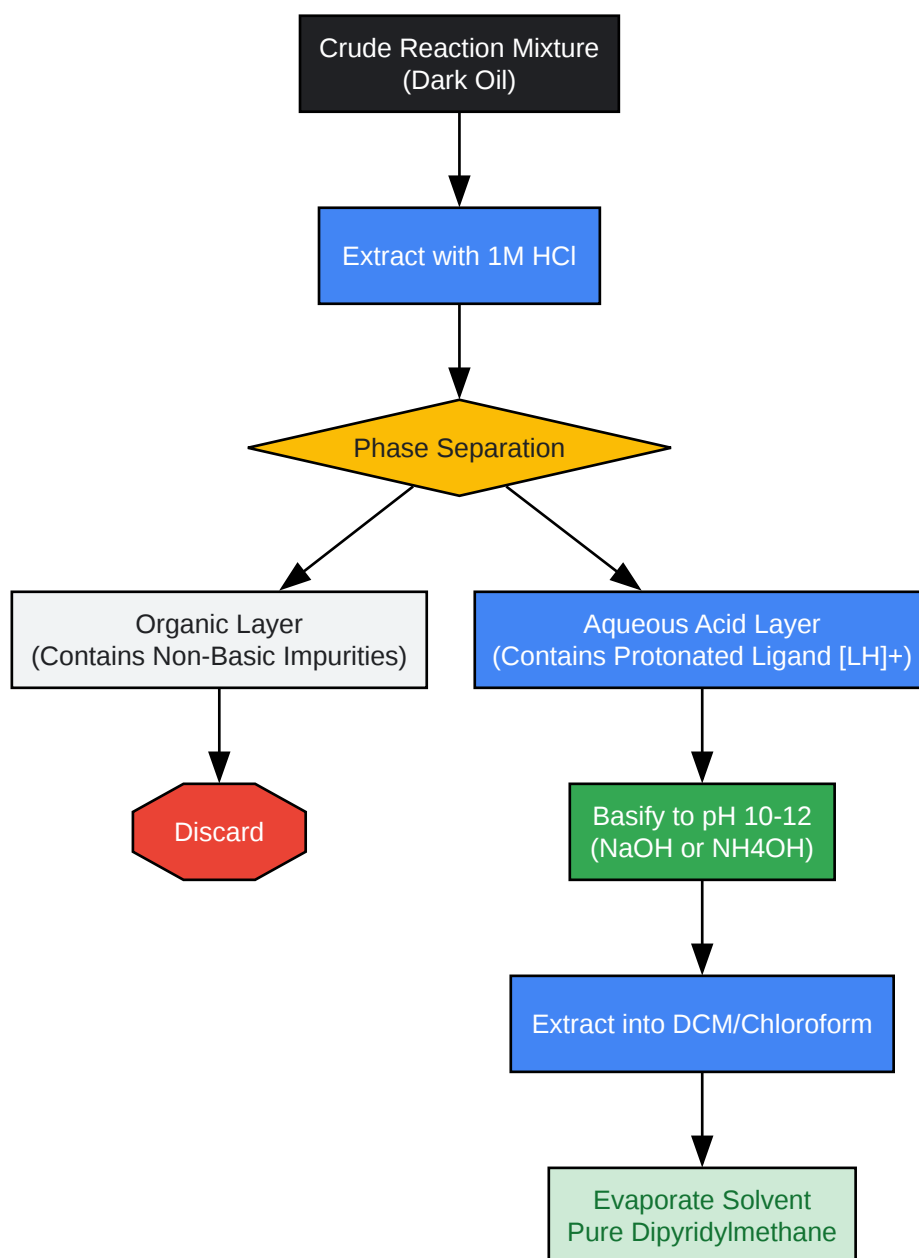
Crude Reaction Mixture
(Dark Oil)

Extract with 1M HCl

Phase Separation

Organic Layer
(Contains Non-Basic Impurities)

Aqueous Acid Layer
(Contains Protonated Ligand [LH]+)

Discard

Basify to pH 10-12
(NaOH or NH4OH)

Extract into DCM/Chloroform

Evaporate Solvent
Pure Dipyridylmethane